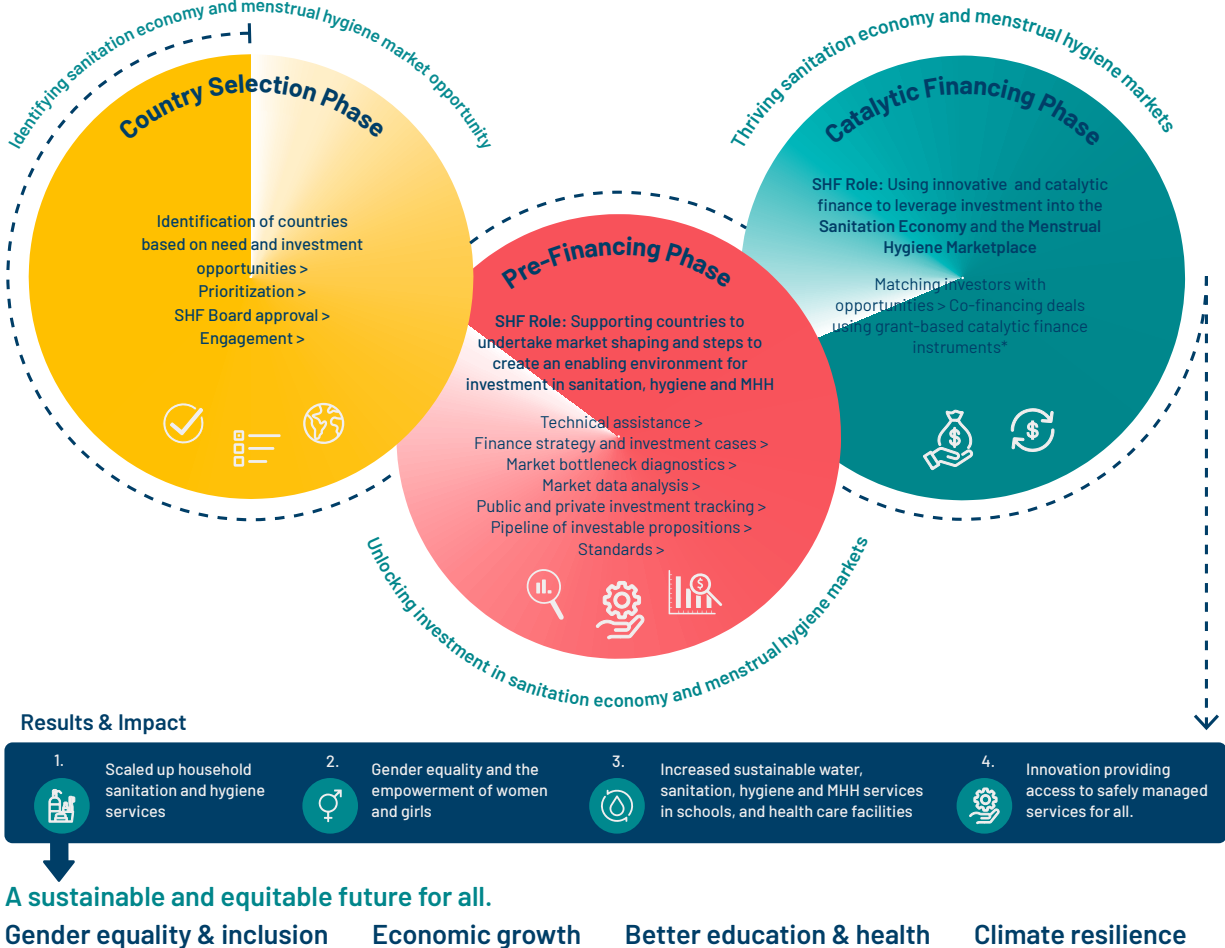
Identifying sanitation economy and menstrual hygiene market opportunity

Country Selection Phase

Identification of countries based on need and investment opportunities >
Prioritization >
SHF Board approval >
Engagement >

Thriving sanitation economy and menstrual hygiene markets

Catalytic Financing Phase

SHF Role: Using innovative and catalytic finance to leverage investment into the Sanitation Economy and the Menstrual Hygiene Marketplace

Matching investors with opportunities > Co-financing deals using grant-based catalytic finance instruments*

Pre-Financing Phase

SHF Role: Supporting countries to undertake market shaping and steps to create an enabling environment for investment in sanitation, hygiene and MHH

Technical assistance >
Finance strategy and investment cases >
Market bottleneck diagnostics >
Market data analysis >
Public and private investment tracking >
Pipeline of investable propositions >
Standards >

Unlocking investment in sanitation economy and menstrual hygiene markets

Results & Impact

1. Scaled up household sanitation and hygiene services

2. Gender equality and the empowerment of women and girls

3. Increased sustainable water, sanitation, hygiene and MHH services in schools, and health care facilities

4. Innovation providing access to safely managed services for all.

A sustainable and equitable future for all.

Gender equality & inclusion

Economic growth

Better education & health

Climate resilience